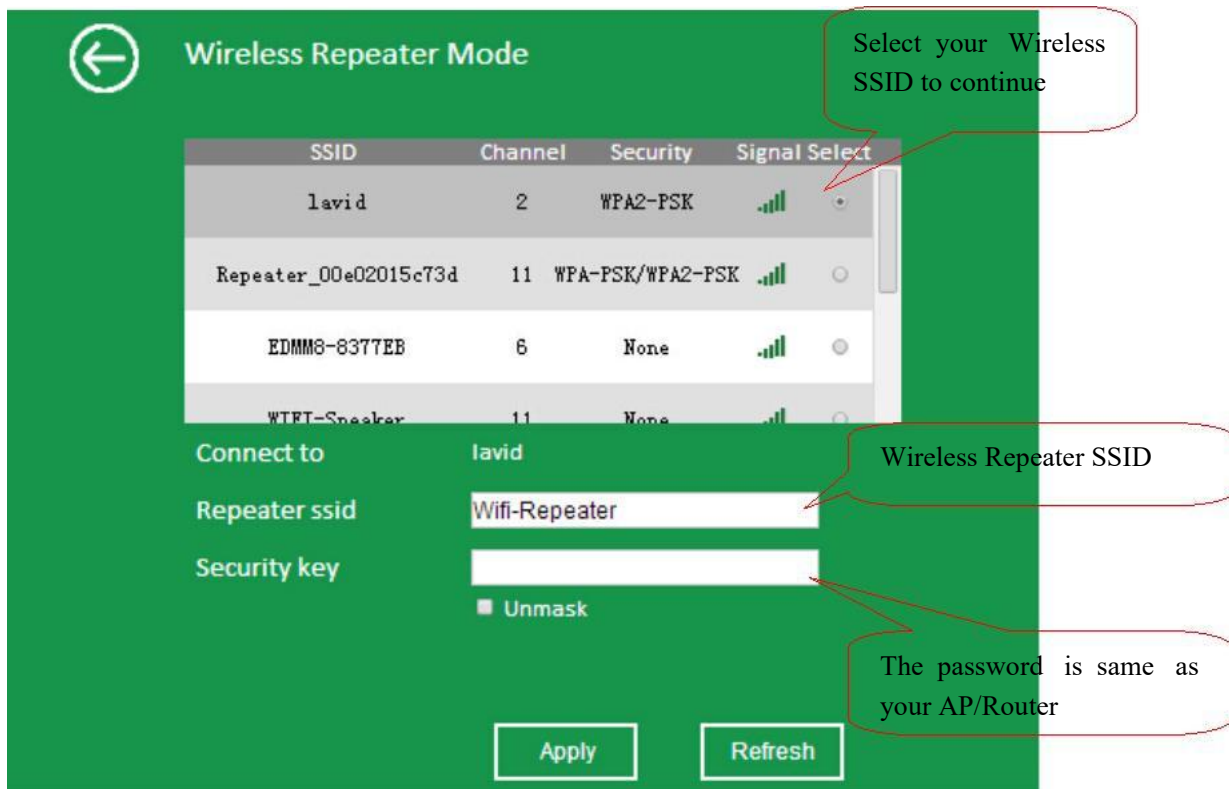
Wireless Repeater Mode

Select your Wireless SSID to continue

| SSID | Channel | Security | Signal | Select |
|---|---|---|---|---|
| lavid | 2 | WPA2-PSK | | |
| Repeater_00e02015c73d | 11 | WPA-PSK/WPA2-PSK | | |
| EDMM8-8377EB | 6 | None | | |
| WIFI-Speaker | 11 | None | | |

Connect to lavid

Repeater ssid Wifi-Repeater

Wireless Repeater SSID

Security key

Unmask

The password is same as your AP/Router

Apply Refresh